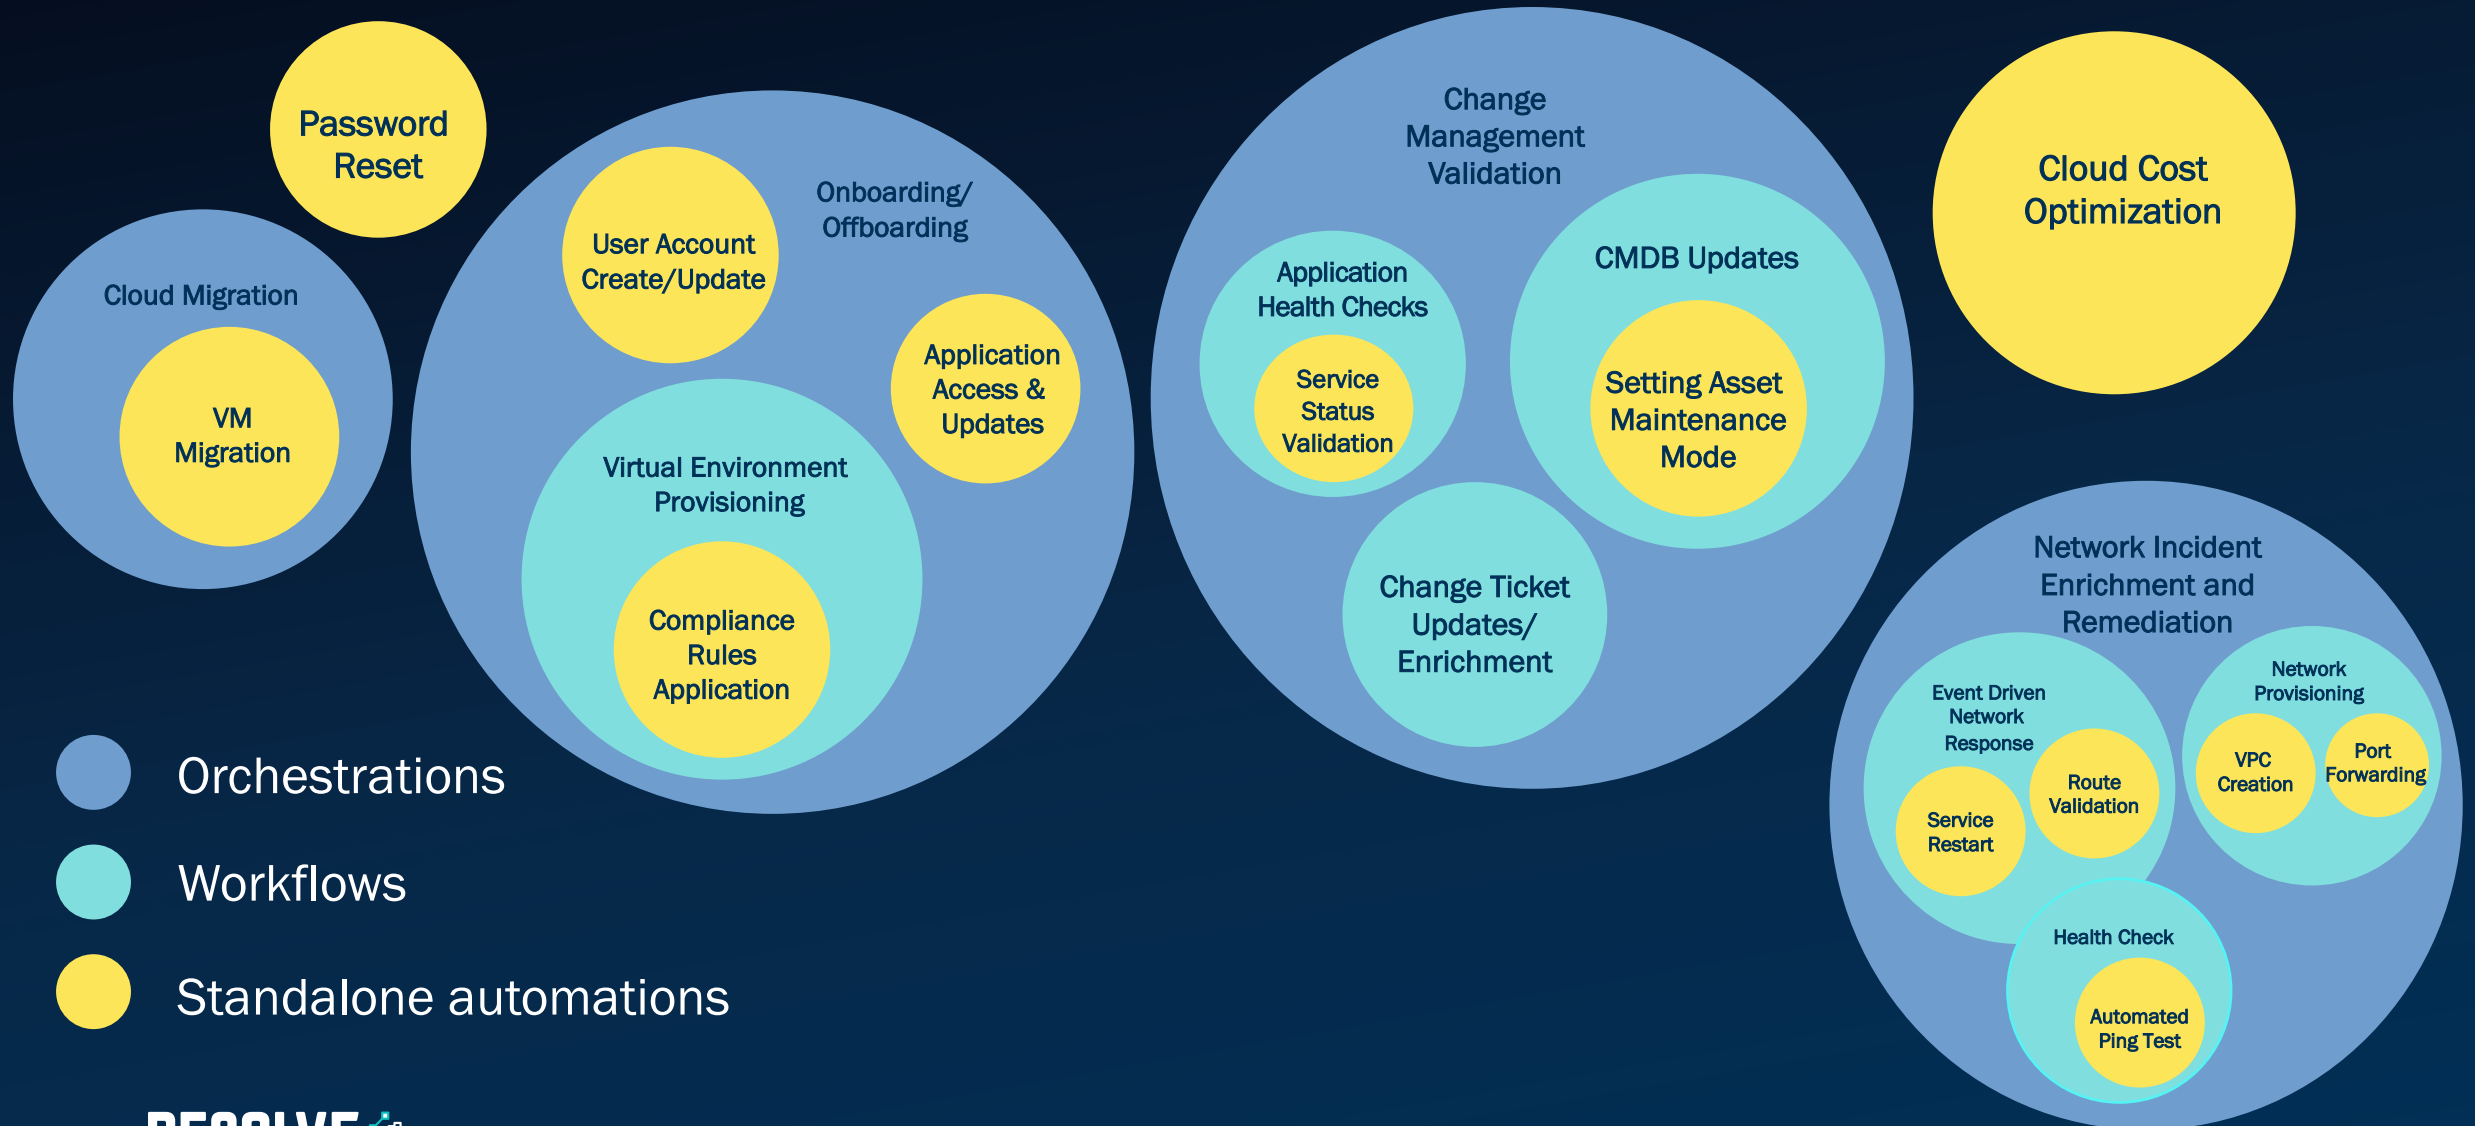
Password Reset

Cloud Migration

VM Migration

Onboarding/ Offboarding

User Account Create/Update

Application Access & Updates

Virtual Environment Provisioning

Compliance Rules Application

Change Management Validation

Application Health Checks

Service Status Validation

CMDB Updates

Setting Asset Maintenance Mode

Change Ticket Updates/ Enrichment

Cloud Cost Optimization

Network Incident Enrichment and Remediation

Event Driven Network Response

Route Validation

Service Restart

Network Provisioning

VPC Creation

Port Forwarding

Health Check

Automated Ping Test

Orchestrations

Workflows

Standalone automations

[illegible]